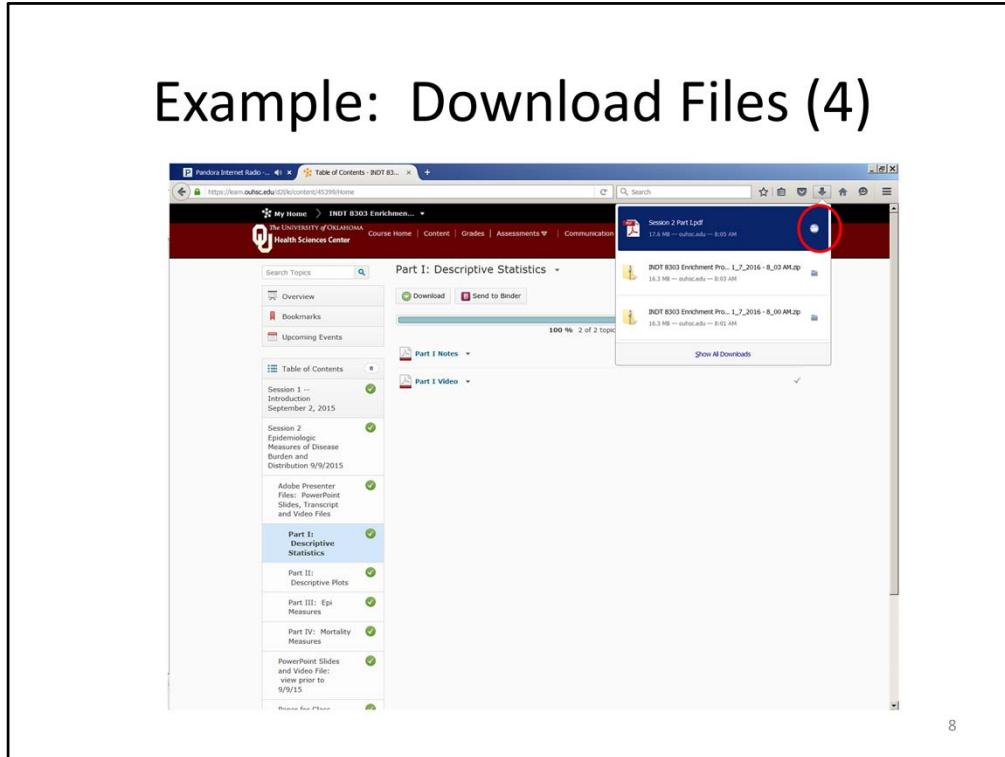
Example: Download Files (4)

Pandora Internet Radio - ... Table of Contents - INDT 83...

https://learn.ouhsc.edu/d2l/le/content/45299/Home

Search

My Home INDT 8303 Enrichmen...

The UNIVERSITY of OKLAHOMA Health Sciences Center

Course Home | Content | Grades | Assessments | Communication

Session 2 Part I.pdf
17.6 MB — ouhsc.edu — 8:05 AM

INDT 8303 Enrichment Pro... 1_7_2016 - 8_03 AM.zip
16.3 MB — ouhsc.edu — 8:03 AM

INDT 8303 Enrichment Pro... 1_7_2016 - 8_00 AM.zip
16.3 MB — ouhsc.edu — 8:01 AM

Show All Downloads

Search Topics

Overview

Bookmarks

Upcoming Events

Table of Contents 8

Session 1 -- Introduction September 2, 2015

Session 2 Epidemiologic Measures of Disease Burden and Distribution 9/9/2015

Adobe Presenter Files: PowerPoint Slides, Transcript and Video Files

Part I: Descriptive Statistics

Part II: Descriptive Plots

Part III: Epi Measures

Part IV: Mortality Measures

PowerPoint Slides and Video File: view prior to 9/9/15

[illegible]

Part I: Descriptive Statistics

Download

Send to Binder

100 % 2 of 2 topic

Part I Notes

Part I Video

8